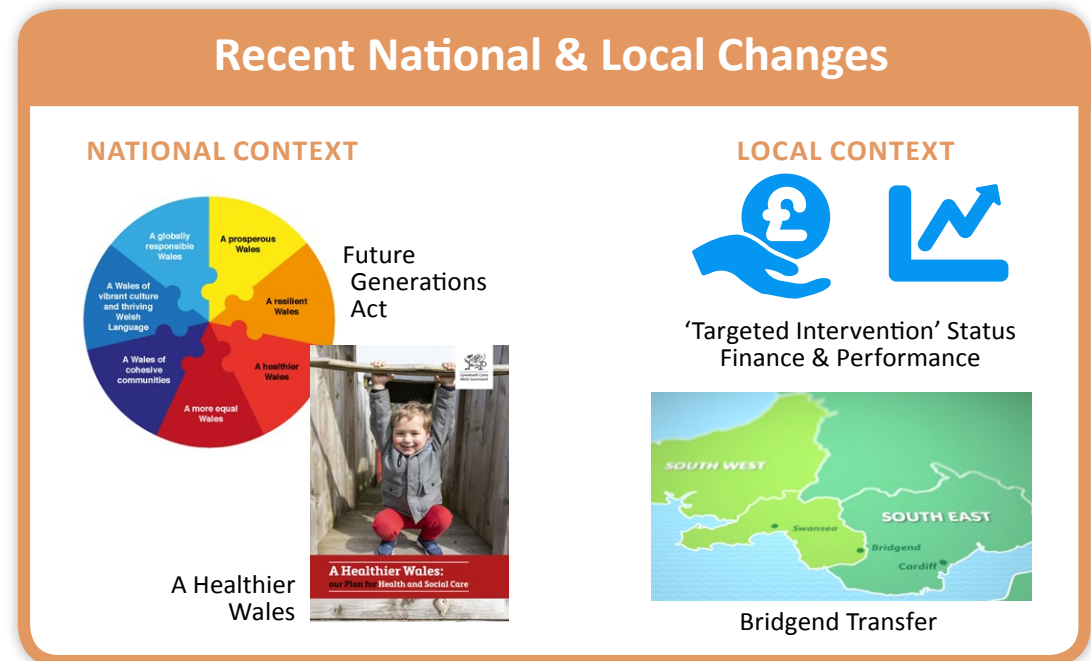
Recent National & Local Changes

NATIONAL CONTEXT

A globally responsible Wales

A prosperous Wales

A resilient Wales

A healthier Wales

A more equal Wales

A Wales of cohesive communities

A Wales of vibrant culture and thriving Welsh Language

Future Generations Act

Llywodraeth Cymru Welsh Government

A Healthier Wales: our Plan for Health and Social Care

A Healthier Wales

LOCAL CONTEXT

£

'Targeted Intervention' Status
Finance & Performance

SOUTH WEST

SOUTH EAST

Swansea

Bridgend

Cardiff

Bridgend Transfer